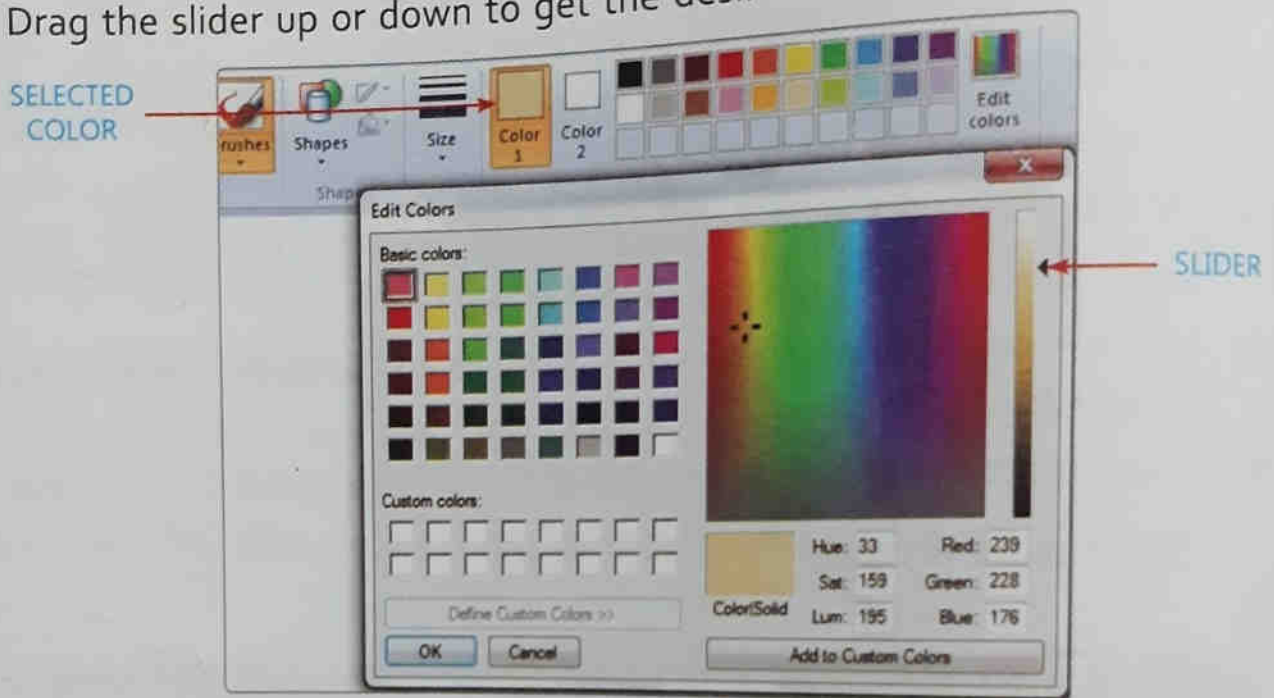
Drag the slider up or down to get the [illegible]

SELECTED COLOR

rushes

Shapes

Shap

Size

Color 1

Color 2

Edit colors

Edit Colors

Basic colors:

Custom colors:

Define Custom Colors >>

OK

Cancel

SLIDER

Color|Solid

Hue: 33

Sat: 159

Lum: 195

Red: 239

Green: 228

Blue: 176

Add to Custom Colors